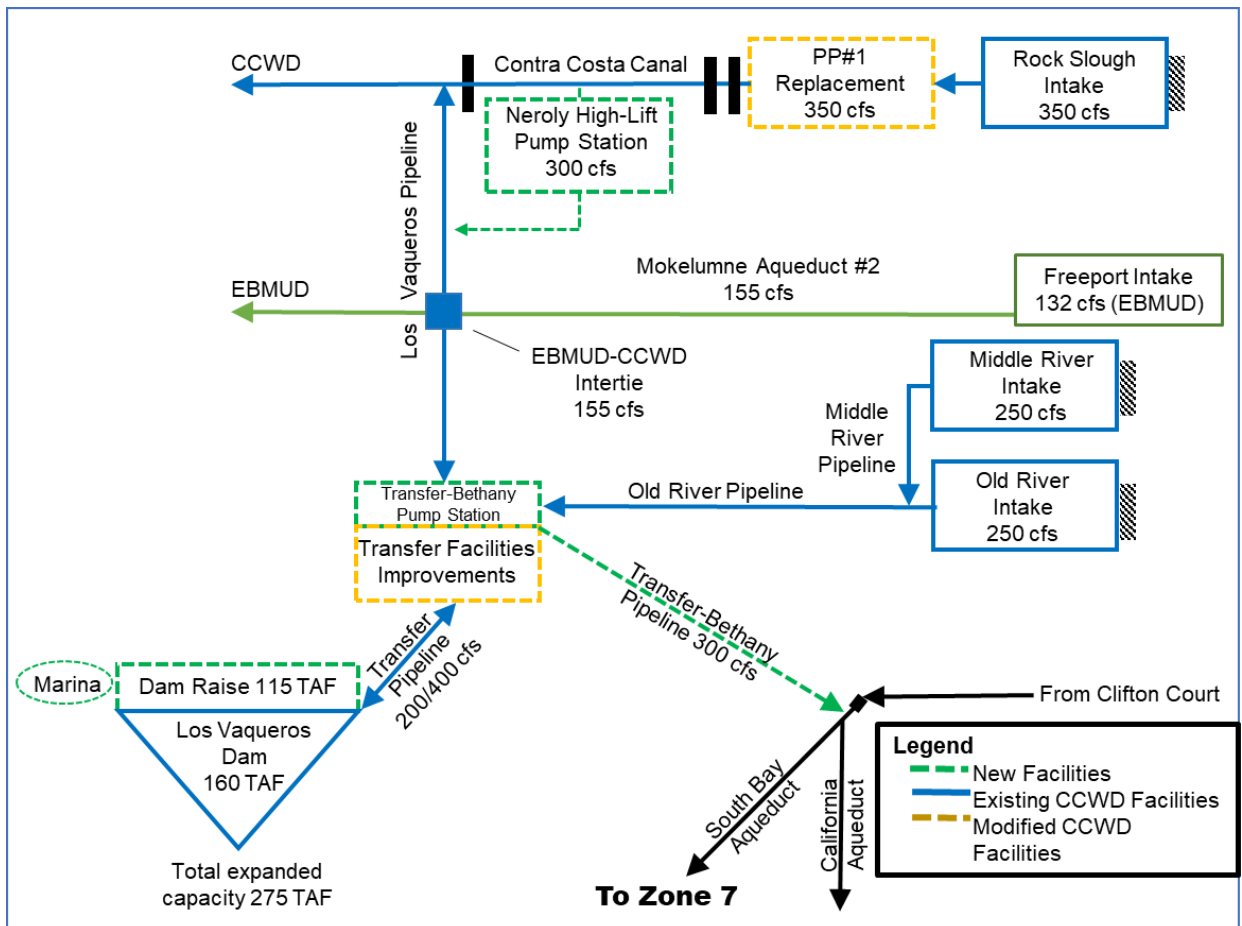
CCWD

Contra Costa Canal

PP#1 Replacement 350 cfs

Rock Slough Intake 350 cfs

Neroly High-Lift Pump Station 300 cfs

Los Vaqueros Pipeline

Mokelumne Aqueduct #2 155 cfs

Freeport Intake 132 cfs (EBMUD)

EBMUD

EBMUD-CCWD Intertie 155 cfs

Middle River Intake 250 cfs

Middle River Pipeline

Old River Intake 250 cfs

Old River Pipeline

Transfer-Bethany Pump Station

Transfer Facilities Improvements

Transfer-Bethany Pipeline 300 cfs

Transfer Pipeline 200/400 cfs

Marina

Dam Raise 115 TAF

Los Vaqueros Dam 160 TAF

Total expanded capacity 275 TAF

From Clifton Court

South Bay Aqueduct

California Aqueduct

To Zone 7

Legend
New Facilities
Existing CCWD Facilities
Modified CCWD Facilities